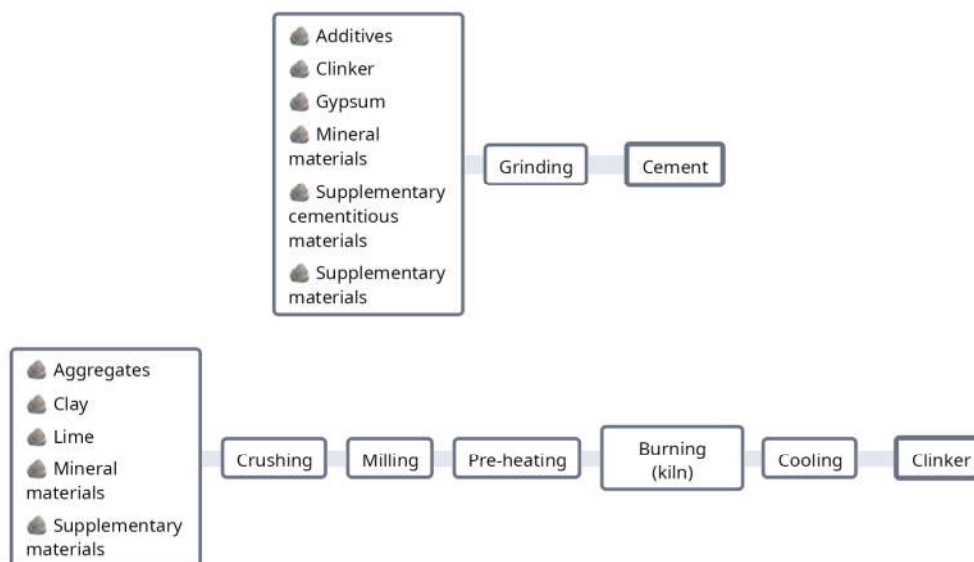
Additives
Clinker
Gypsum
Mineral materials
Supplementary cementitious materials
Supplementary materials

Grinding

Cement

Aggregates
Clay
Lime
Mineral materials
Supplementary materials

Crushing

Milling

Pre-heating

Burning (kiln)

Cooling

Clinker